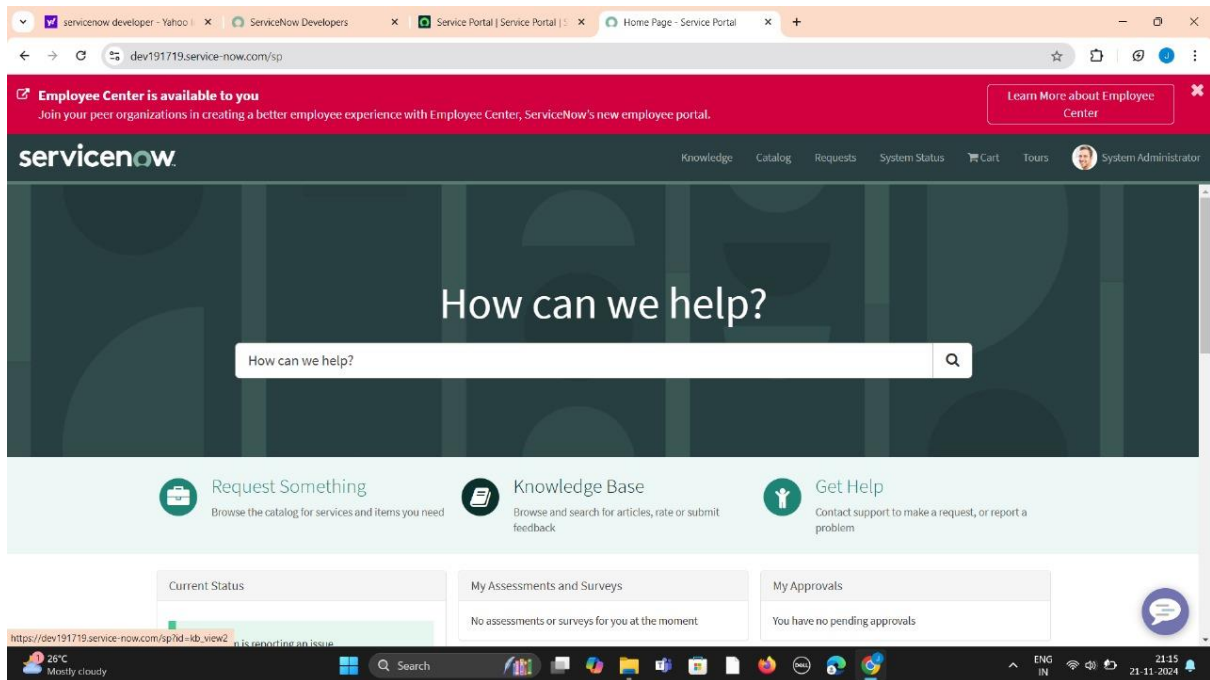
servicenow developer - Yahoo | ×
ServiceNow Developers ×
Service Portal | Service Portal | S ×
Home Page - Service Portal ×
+

dev191719.service-now.com/sp

Employee Center is available to you
Join your peer organizations in creating a better employee experience with Employee Center, ServiceNow's new employee portal.

Learn More about Employee Center

servicenow

Knowledge Catalog Requests System Status Cart Tours System Administrator

How can we help?

How can we help?

Request Something
Browse the catalog for services and items you need

Knowledge Base
Browse and search for articles, rate or submit feedback

Get Help
Contact support to make a request, or report a problem

Current Status

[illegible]n is reporting an issue

My Assessments and Surveys
No assessments or surveys for you at the moment

My Approvals
You have no pending approvals

https://dev191719.service-now.com/sp?id=kb_view2

26°C
Mostly cloudy

Search

ENG
IN

21:15
21-11-2024